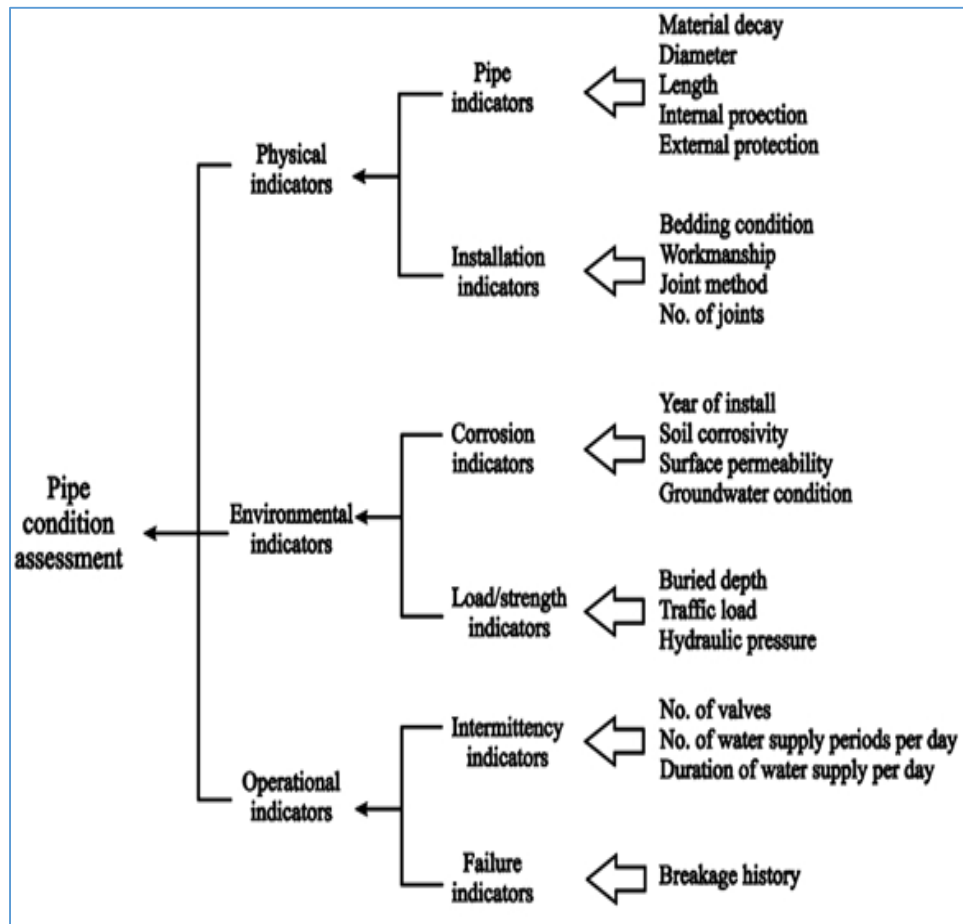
Pipe condition assessment

Physical indicators

Pipe indicators

Material decay
Diameter
Length
Internal proection
External protection

Installation indicators

Bedding condition
Workmanship
Joint method
No. of joints

Environmental indicators

Corrosion indicators

Year of install
Soil corrosivity
Surface permeability
Groundwater condition

Load/strength indicators

Buried depth
Traffic load
Hydraulic pressure

Operational indicators

Intermittency indicators

No. of valves
No. of water supply periods per day
Duration of water supply per day

Failure indicators

Breakage history